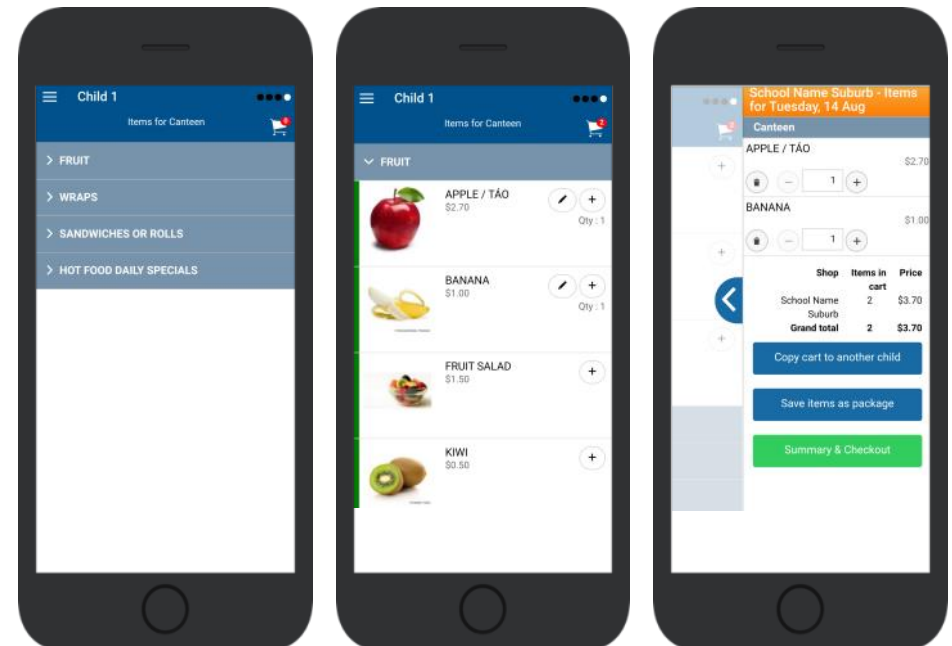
Child 1

Items for Canteen

0

> FRUIT

> WRAPS

> SANDWICHES OR ROLLS

> HOT FOOD DAILY SPECIALS

Child 1

Items for Canteen

2

FRUIT

APPLE / TÁO
$2.70
Qty : 1

BANANA
$1.00
Qty : 1

FRUIT SALAD
$1.50

KIWI
$0.50

2

School Name Suburb - Items for Tuesday, 14 Aug

Canteen

APPLE / TÁO
$2.70
1

BANANA
$1.00
1

| Shop | Items in cart | Price |
|---|---|---|
| School Name Suburb | 2 | $3.70 |
| Grand total | 2 | $3.70 |

Copy cart to another child

Save items as package

Summary & Checkout